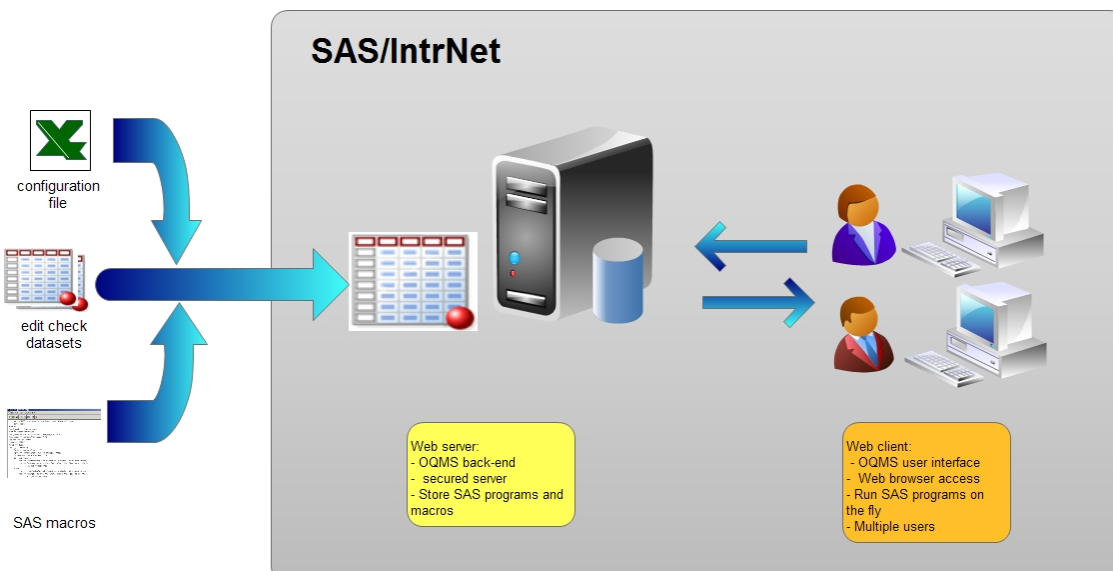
SAS/IntrNet

configuration file

edit check datasets

SAS macros

Web server:
- OQMS back-end
- secured server
- Store SAS programs and macros

Web client:
- OQMS user interface
- Web browser access
- Run SAS programs on the fly
- Multiple users